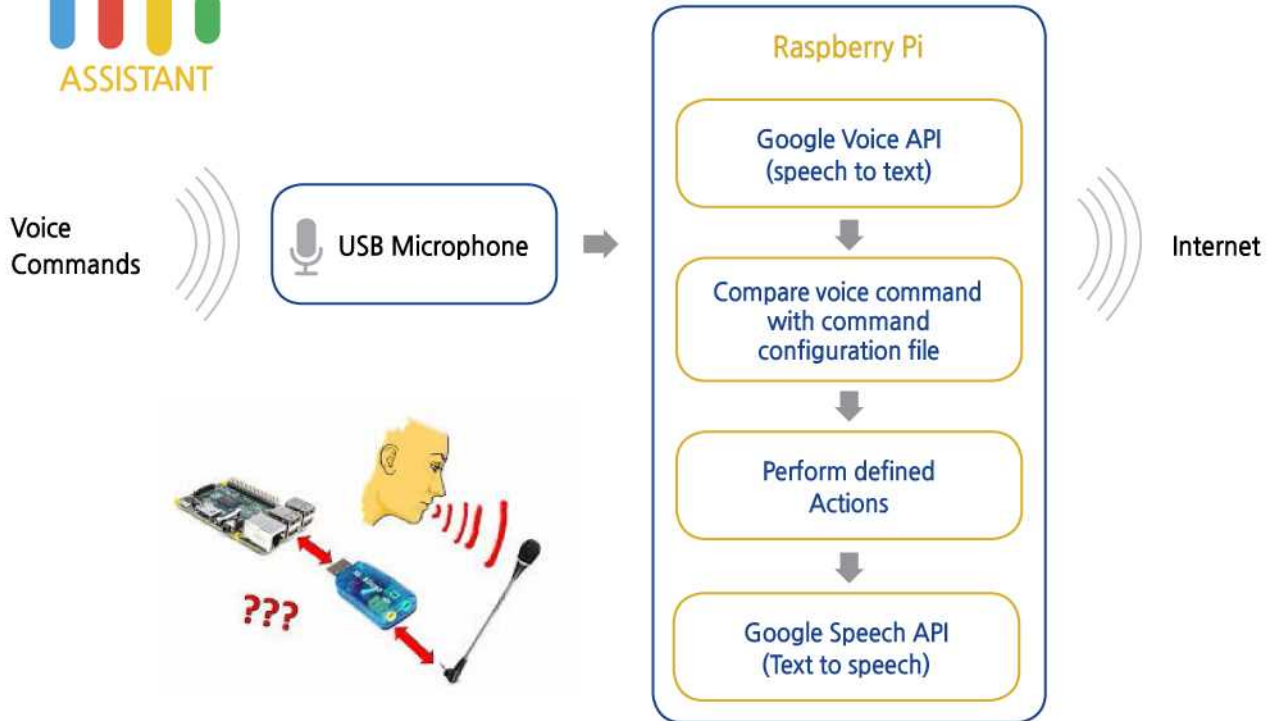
ASSISTANT

Voice Commands

USB Microphone

???

Raspberry Pi

Google Voice API (speech to text)

Compare voice command with command configuration file

Perform defined Actions

Google Speech API (Text to speech)

Internet